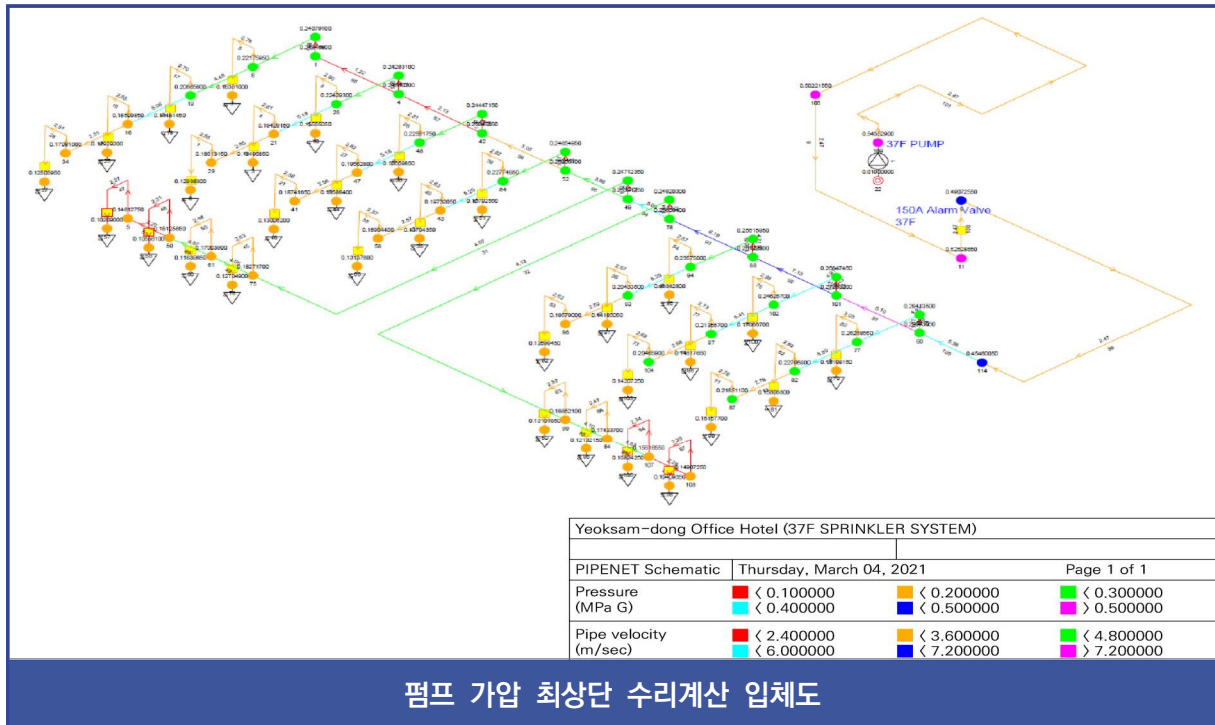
37F PUMP

150A Alarm Valve
37F

| Yeoksam-dong Office Hotel (37F SPRINKLER SYSTEM) | | | |
|---|---|---|---|
| | | | |
| PIPENET Schematic | Thursday, March 04, 2021 | | Page 1 of 1 |
| Pressure (MPa G) | 〈 0.100000<br>〈 0.400000 | 〈 0.200000<br>〈 0.500000 | 〈 0.300000<br>〉 0.500000 |
| Pipe velocity (m/sec) | 〈 2.400000<br>〈 6.000000 | 〈 3.600000<br>〈 7.200000 | 〈 4.800000<br>〉 7.200000 |

펌프 가압 최상단 수리계산 입체도